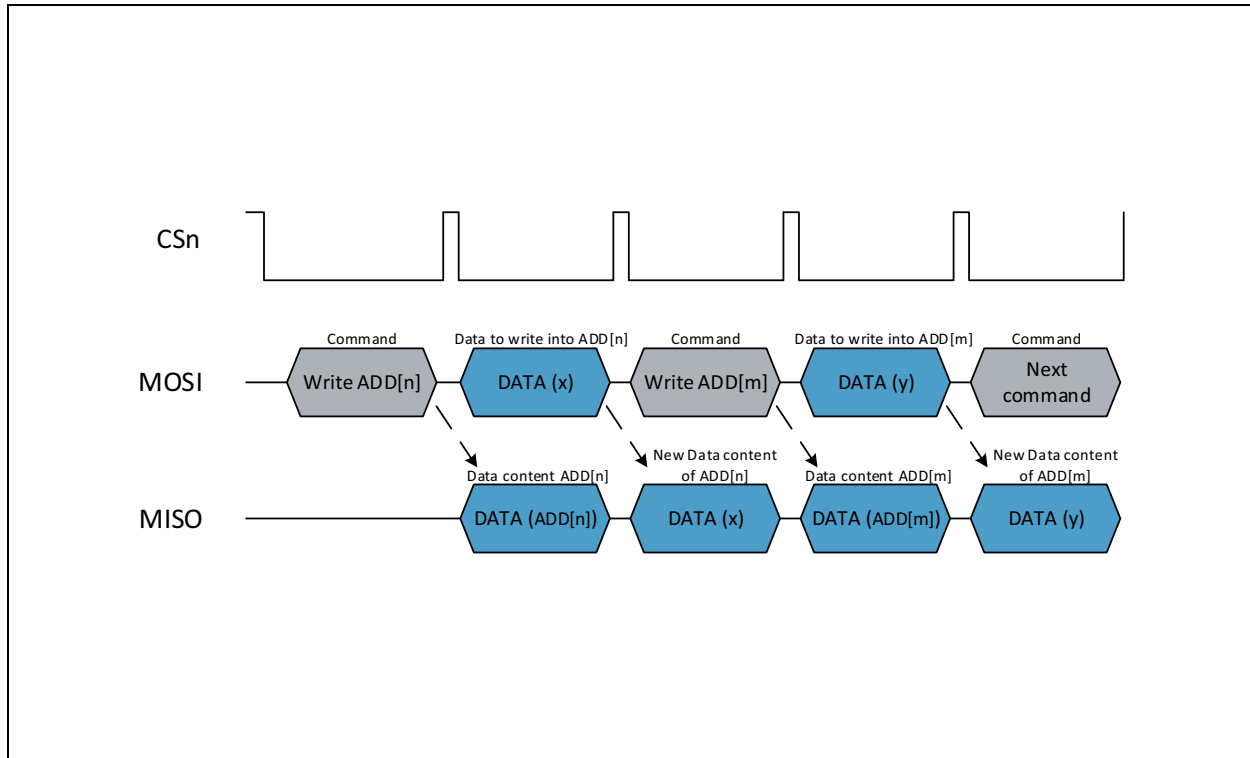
CSn

MOSI

Command
Write ADD[n]

Data to write into ADD[n]
DATA (x)

Command
Write ADD[m]

Data to write into ADD[m]
DATA (y)

Command
Next command

MISO

Data content ADD[n]
DATA (ADD[n])

New Data content of ADD[n]
DATA (x)

Data content ADD[m]
DATA (ADD[m])

New Data content of ADD[m]
DATA (y)